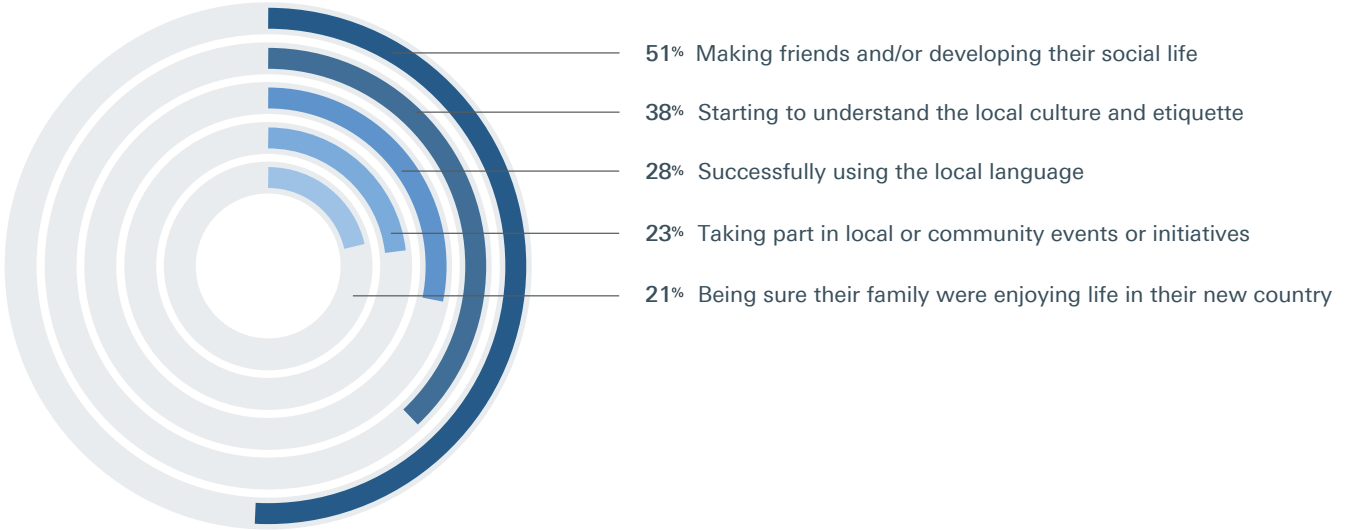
51% Making friends and/or developing their social life

38% Starting to understand the local culture and etiquette

28% Successfully using the local language

23% Taking part in local or community events or initiatives

21% Being sure their family were enjoying life in their new country